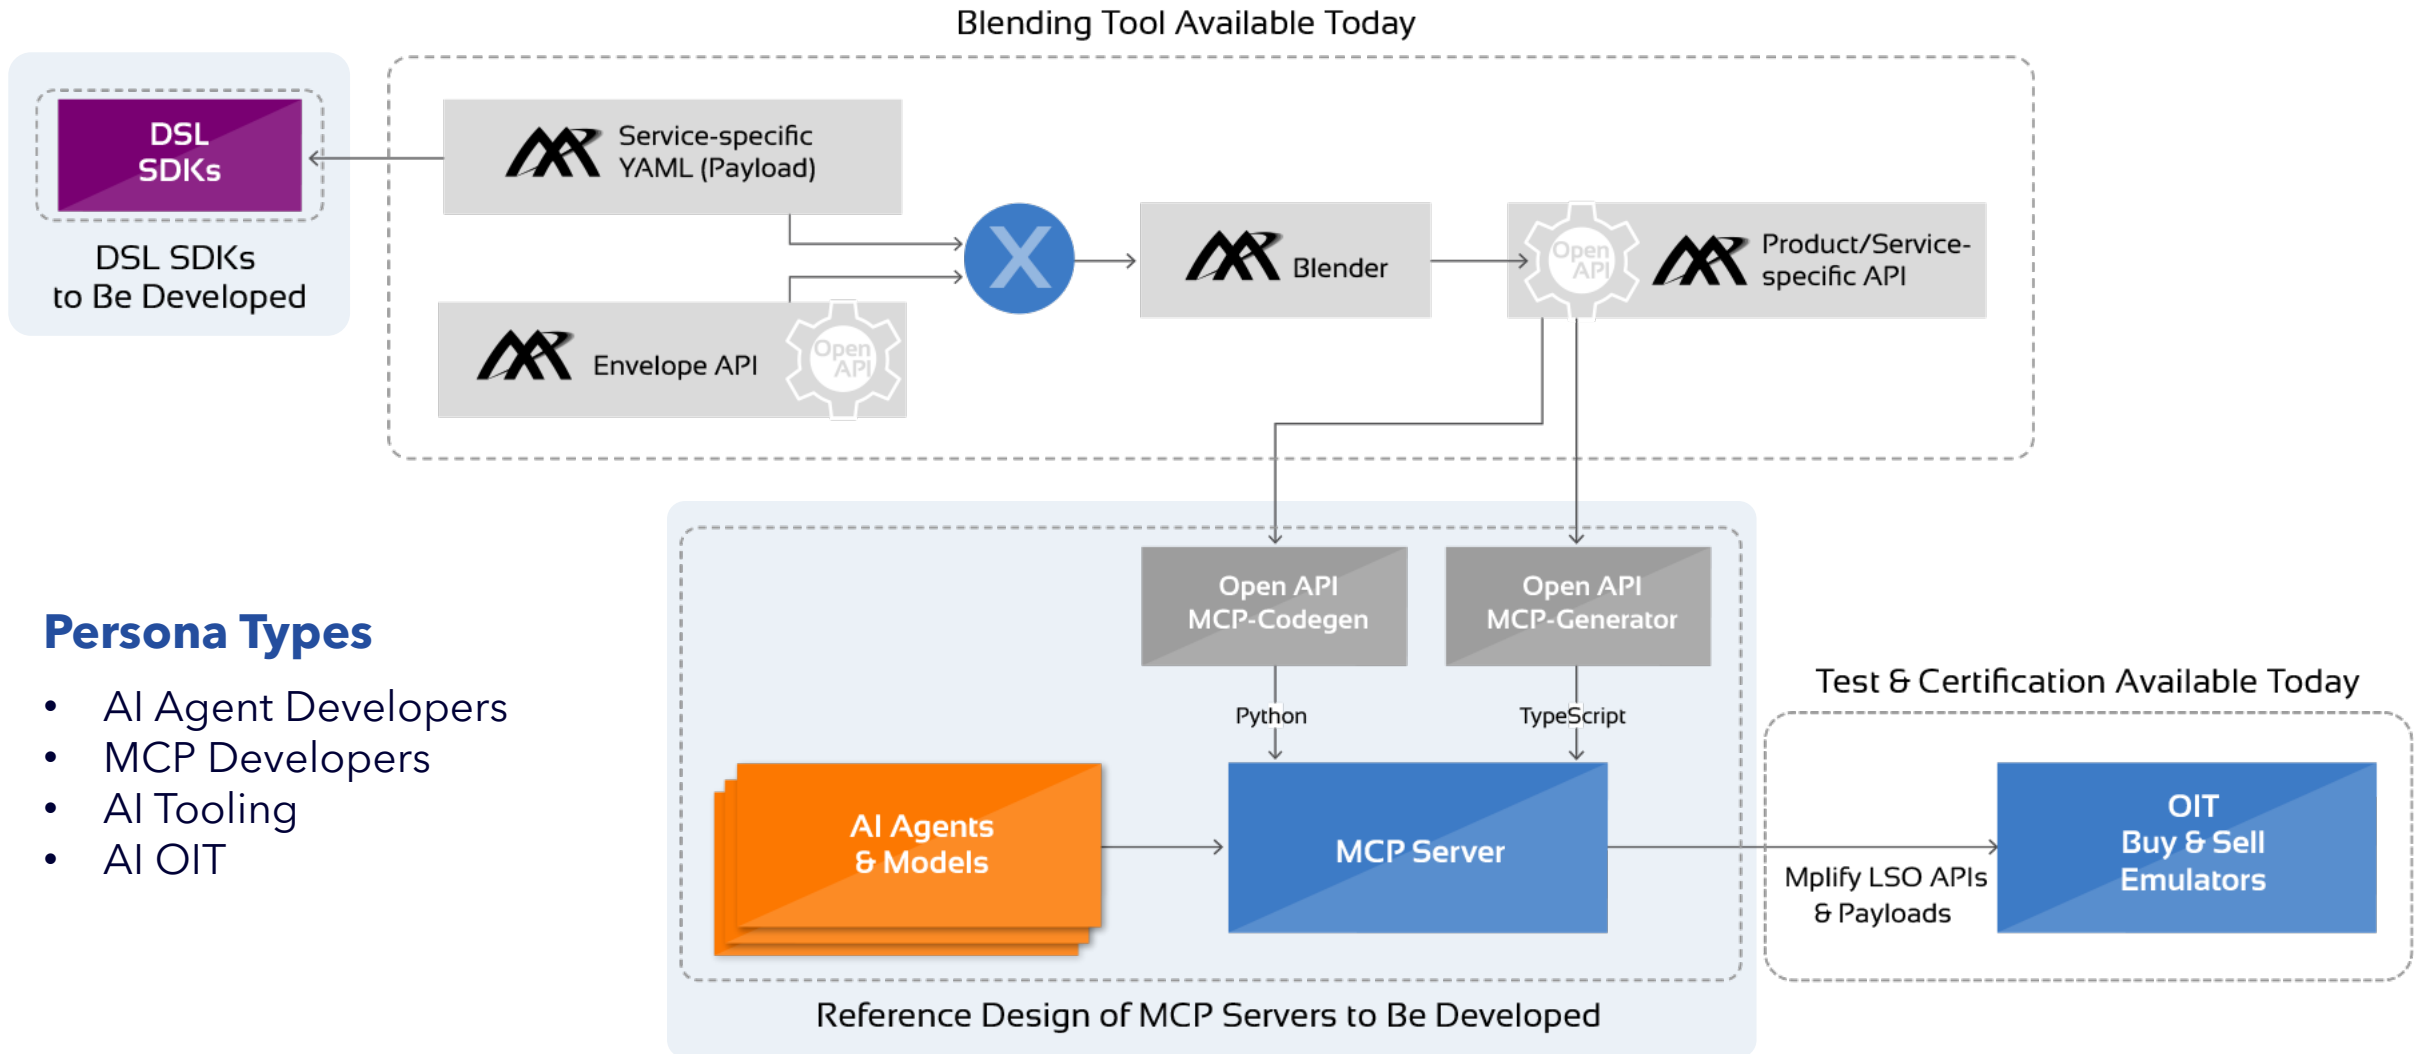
Blending Tool Available Today

DSL SDKs

DSL SDKs to Be Developed

Service-specific YAML (Payload)

Envelope API

Open API

X

Blender

Open API

Product/Service-specific API

Persona Types

- AI Agent Developers
- MCP Developers
- AI Tooling
- AI OIT

Open API MCP-Codegen

Open API MCP-Generator

Python

TypeScript

AI Agents & Models

MCP Server

Test & Certification Available Today

Mplify LSO APIs & Payloads

OIT Buy & Sell Emulators

Reference Design of MCP Servers to Be Developed